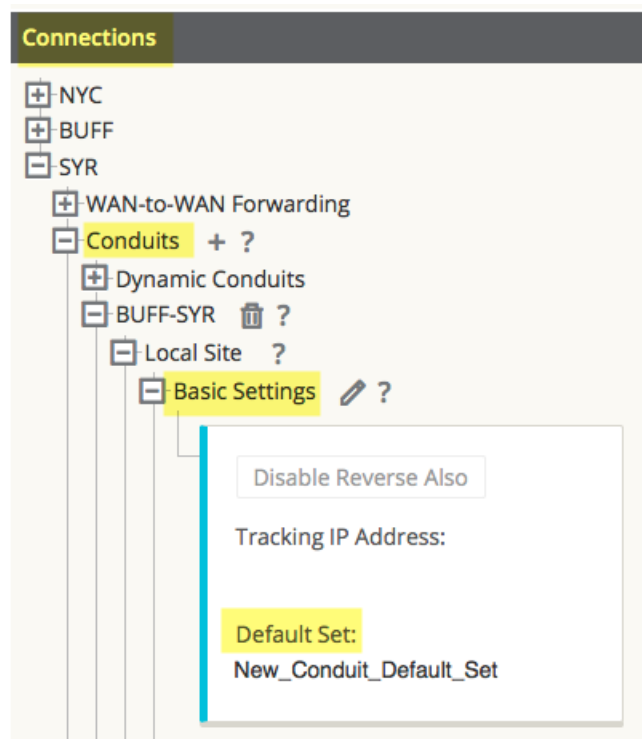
Connections

NYC
BUFF
SYR
WAN-to-WAN Forwarding
Conduits + ?
Dynamic Conduits
BUFF-SYR ?
Local Site ?
Basic Settings ?

Disable Reverse Also

Tracking IP Address:

Default Set:
New_Conduit_Default_Set